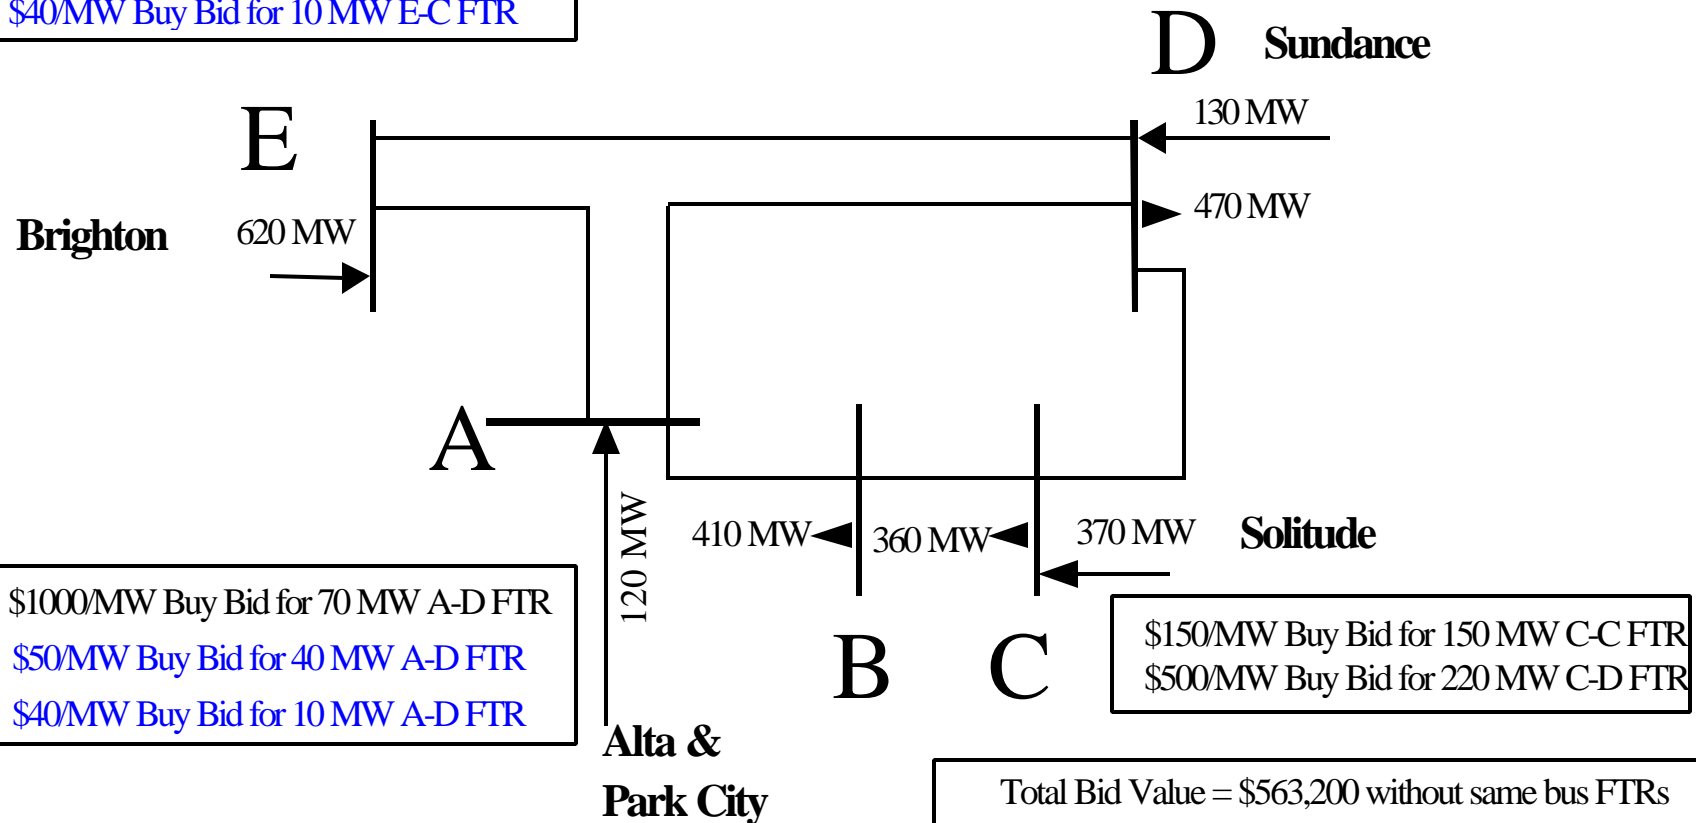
\$40/MW Buy Bid for 10 MW E-C FTR

D Sundance

130 MW

E

470 MW

Brighton

620 MW

A

120 MW

410 MW

360 MW

370 MW

Solitude

\$1000/MW Buy Bid for 70 MW A-D FTR
\$50/MW Buy Bid for 40 MW A-D FTR
\$40/MW Buy Bid for 10 MW A-D FTR

B

C

\$150/MW Buy Bid for 150 MW C-C FTR
\$500/MW Buy Bid for 220 MW C-D FTR

Alta & Park City

Total Bid Value = \$563,200 without same bus FTRs